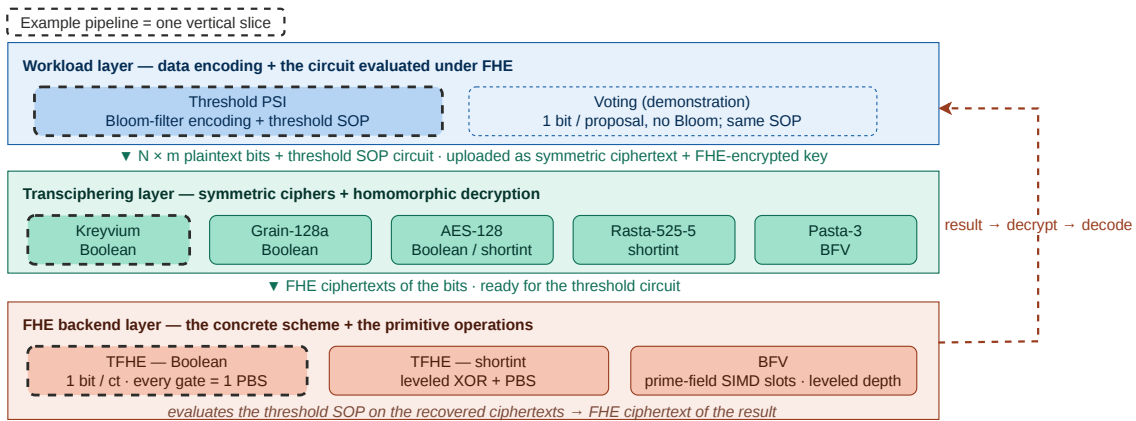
Example pipeline = one vertical slice

Workload layer — data encoding + the circuit evaluated under FHE

Threshold PSI
Bloom-filter encoding + threshold SOP

Voting (demonstration)
1 bit / proposal, no Bloom; same SOP

▼ N × m plaintext bits + threshold SOP circuit · uploaded as symmetric ciphertext + FHE-encrypted key

Transciphering layer — symmetric ciphers + homomorphic decryption

Kreyvium
Boolean

Grain-128a
Boolean

AES-128
Boolean / shortint

Rasta-525-5
shortint

Pasta-3
BFV

result → decrypt → decode

▼ FHE ciphertexts of the bits · ready for the threshold circuit

FHE backend layer — the concrete scheme + the primitive operations

TFHE — Boolean
1 bit / ct · every gate = 1 PBS

TFHE — shortint
leveled XOR + PBS

BFV
prime-field SIMD slots · leveled depth

evaluates the threshold SOP on the recovered ciphertexts → FHE ciphertext of the result